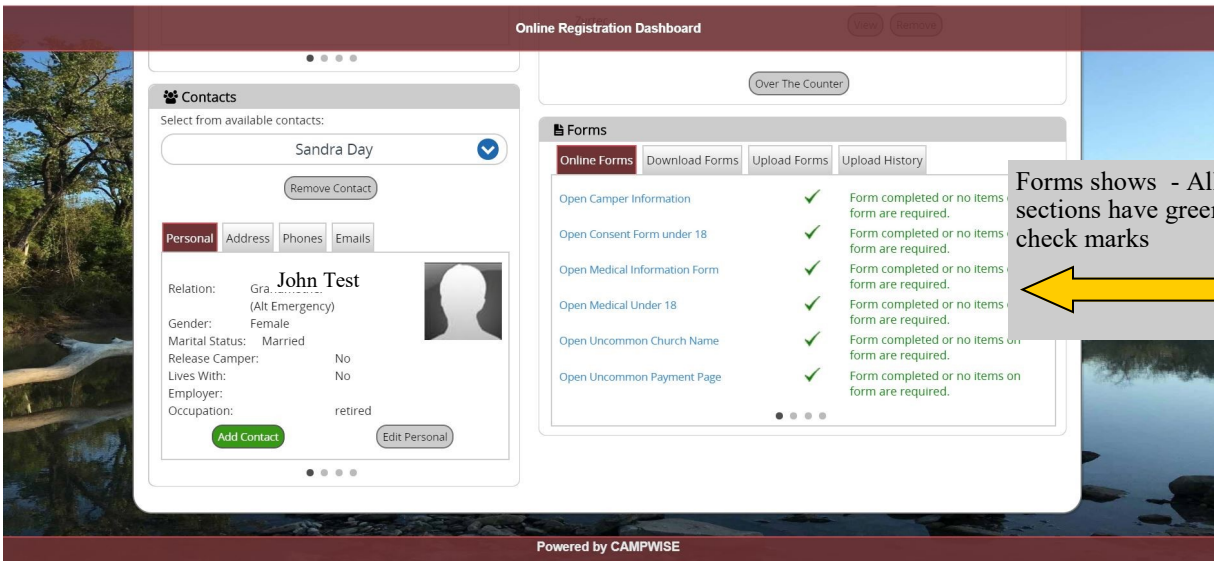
Online Registration Dashboard

View Remove

Contacts

Select from available contacts:

Sandra Day

Remove Contact

Personal Address Phones Emails

John Test

Relation: Gra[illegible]
(Alt Emergency)
Gender: Female
Marital Status: Married
Release Camper: No
Lives With: No
Employer:
Occupation: retired

Add Contact Edit Personal

Over The Counter

Forms

Online Forms Download Forms Upload Forms Upload History

Open Camper Information ✓ Form completed or no items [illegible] form are required.
Open Consent Form under 18 ✓ Form completed or no items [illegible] form are required.
Open Medical Information Form ✓ Form completed or no items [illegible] form are required.
Open Medical Under 18 ✓ Form completed or no items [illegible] form are required.
Open Uncommon Church Name ✓ Form completed or no items on form are required.
Open Uncommon Payment Page ✓ Form completed or no items on form are required.

Forms shows - Al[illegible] sections have gree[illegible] check marks

Powered by CAMPWISE